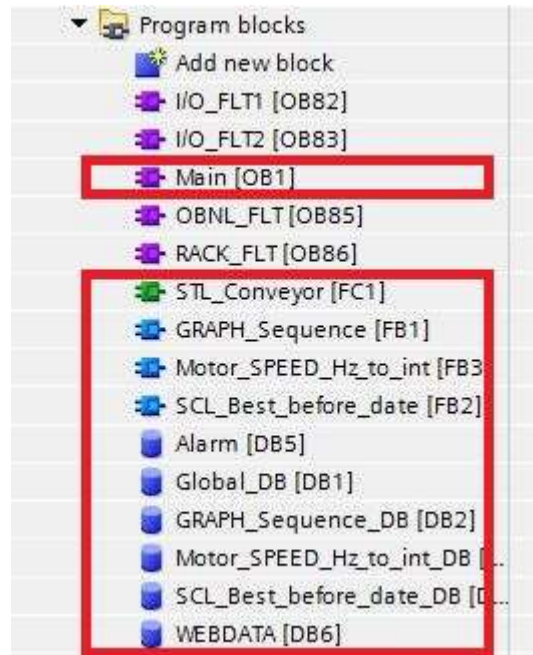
Program blocks
Add new block
I/O_FLT1 [OB82]
I/O_FLT2 [OB83]
Main [OB1]
OBNL_FLT [OB85]
RACK_FLT [OB86]
STL_Conveyor [FC1]
GRAPH_Sequence [FB1]
Motor_SPEED_Hz_to_int [FB3
SCL_Best_before_date [FB2]
Alarm [DB5]
Global_DB [DB1]
GRAPH_Sequence_DB [DB2]
Motor_SPEED_Hz_to_int_DB [...
SCL_Best_before_date_DB [D...
WEBDATA [DB6]